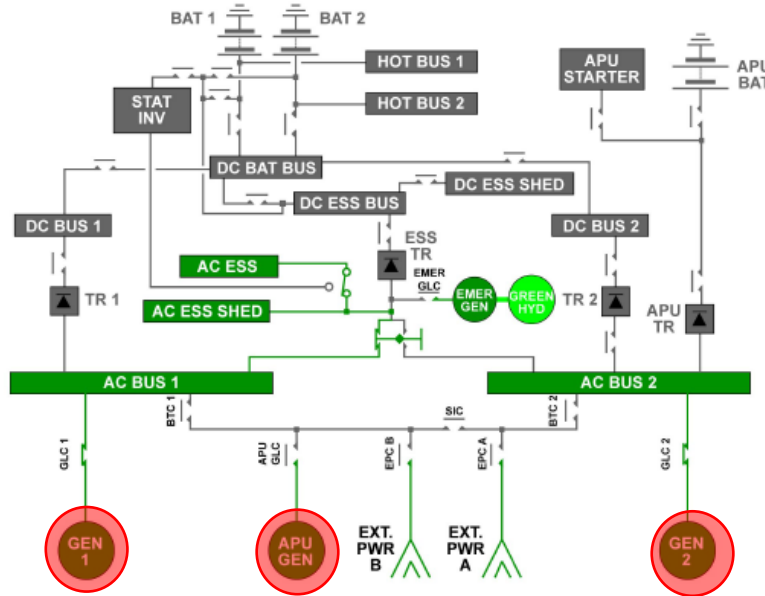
BAT 1
BAT 2
HOT BUS 1
HOT BUS 2
STAT INV
APU STARTER
APU BAT
DC BAT BUS
DC ESS SHED
DC ESS BUS
DC BUS 1
DC BUS 2
ESS TR
AC ESS
EMER GLC
EMER GEN
GREEN HYD
TR 1
TR 2
AC ESS SHED
APU TR
AC BUS 1
AC BUS 2
BTC 1
SIC
BTC 2
GLC 1
APU GLC
EPC B
EPC A
GLC 2
GEN 1
APU GEN
EXT. PWR B
EXT. PWR A
GEN 2